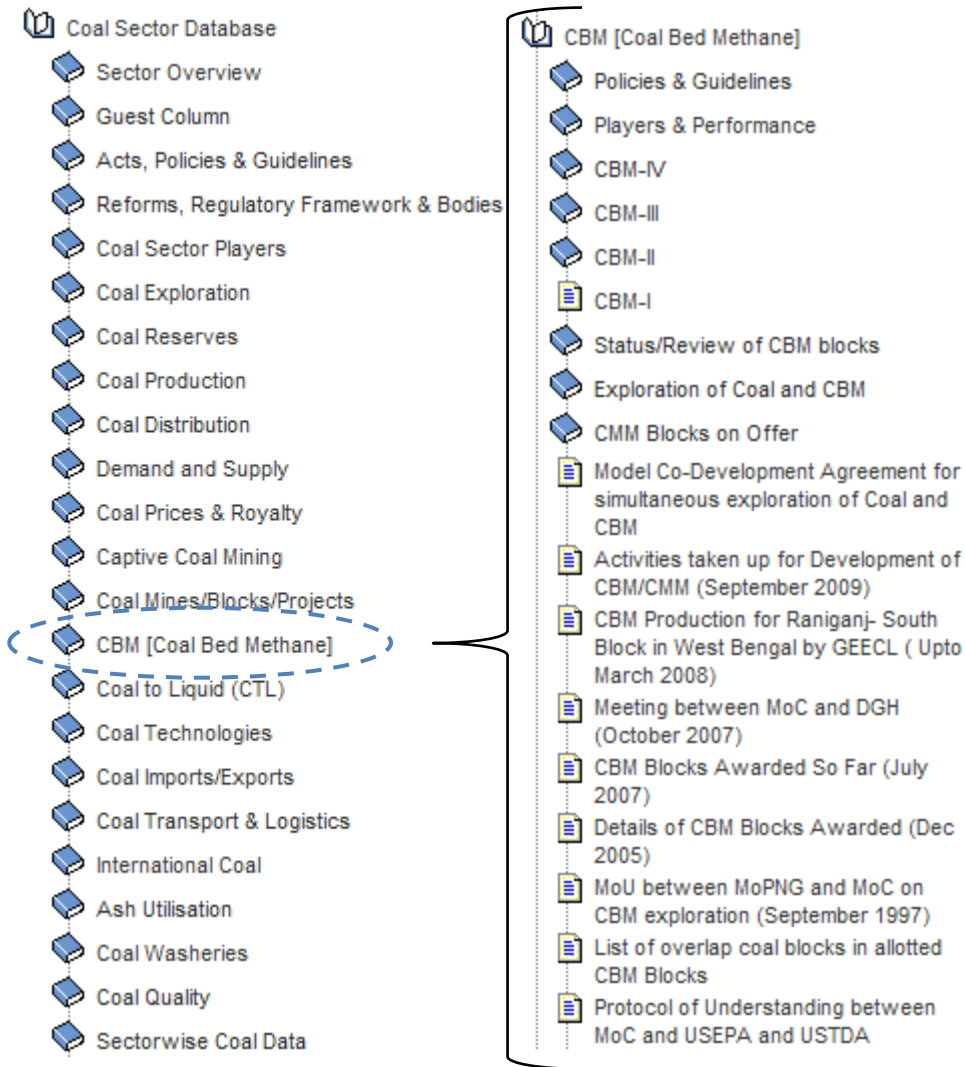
Coal Sector Database

Sector Overview

Guest Column

Acts, Policies & Guidelines

Reforms, Regulatory Framework & Bodies

Coal Sector Players

Coal Exploration

Coal Reserves

Coal Production

Coal Distribution

Demand and Supply

Coal Prices & Royalty

Captive Coal Mining

Coal Mines/Blocks/Projects

CBM [Coal Bed Methane]

Coal to Liquid (CTL)

Coal Technologies

Coal Imports/Exports

Coal Transport & Logistics

International Coal

Ash Utilisation

Coal Washeries

Coal Quality

Sectorwise Coal Data

CBM [Coal Bed Methane]

Policies & Guidelines

Players & Performance

CBM-IV

CBM-III

CBM-II

CBM-I

Status/Review of CBM blocks

Exploration of Coal and CBM

CMM Blocks on Offer

Model Co-Development Agreement for simultaneous exploration of Coal and CBM

Activities taken up for Development of CBM/CMM (September 2009)

CBM Production for Raniganj- South Block in West Bengal by GEECL ( Upto March 2008)

Meeting between MoC and DGH (October 2007)

CBM Blocks Awarded So Far (July 2007)

Details of CBM Blocks Awarded (Dec 2005)

MoU between MoPNG and MoC on CBM exploration (September 1997)

List of overlap coal blocks in allotted CBM Blocks

Protocol of Understanding between MoC and USEPA and USTDA